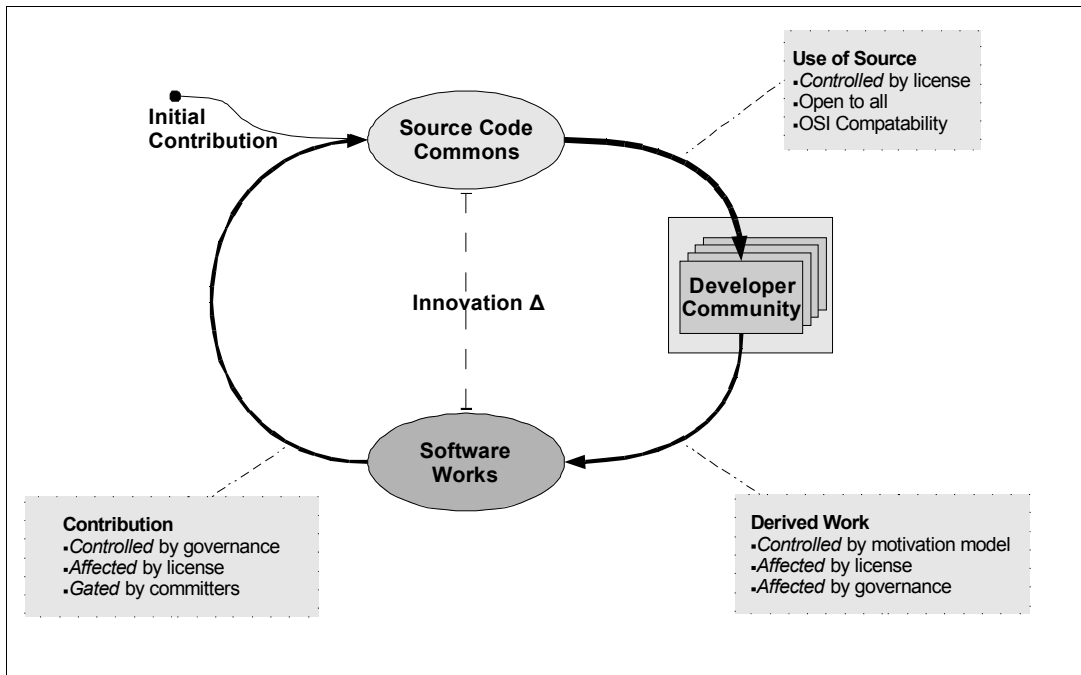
Initial Contribution

Source Code Commons

Use of Source
▪*Controlled* by license
▪Open to all
▪OSI Compatability

Innovation Δ

Developer Community

Software Works

Contribution
▪*Controlled* by governance
▪*Affected* by license
▪*Gated* by committers

Derived Work
▪*Controlled* by motivation model
▪*Affected* by license
▪*Affected* by governance